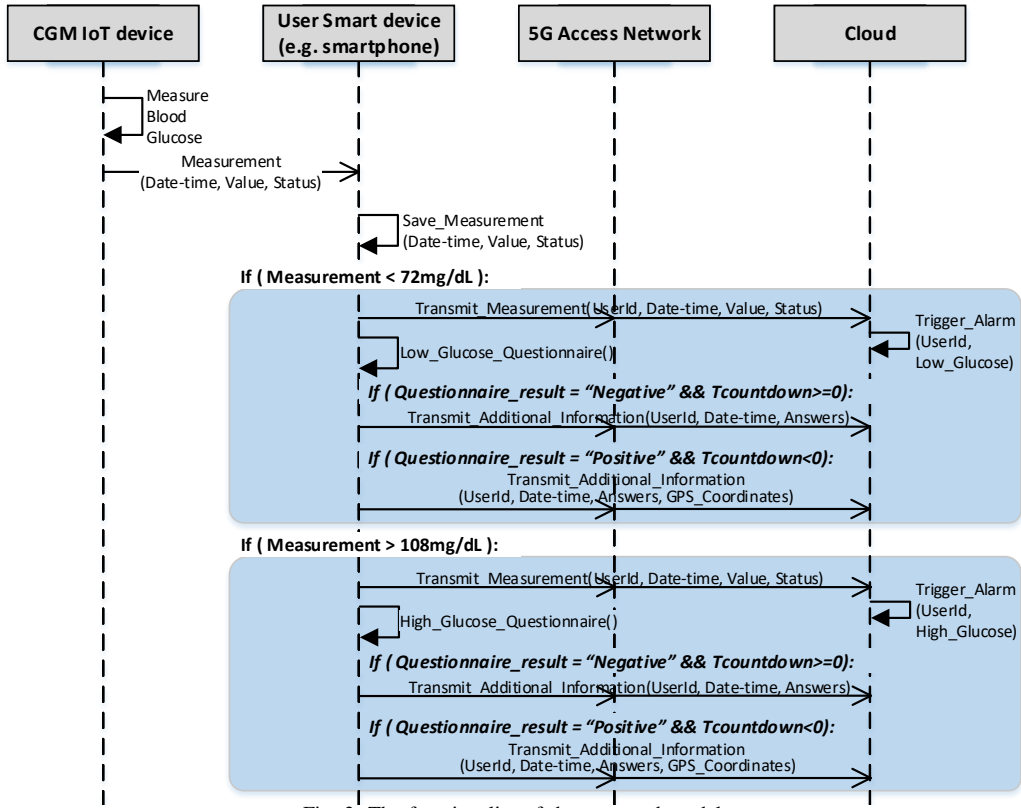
CGM IoT device

User Smart device (e.g. smartphone)

5G Access Network

Cloud

Measure Blood Glucose

Measurement (Date-time, Value, Status)

Save_Measurement (Date-time, Value, Status)

If ( Measurement < 72mg/dL ):

Transmit_Measurement(UserId, Date-time, Value, Status)

Trigger_Alarm (UserId, Low_Glucose)

Low_Glucose_Questionnaire()

If ( Questionnaire_result = "Negative" && Tcountdown>=0):

Transmit_Additional_Information(UserId, Date-time, Answers)

If ( Questionnaire_result = "Positive" && Tcountdown<0):

Transmit_Additional_Information (UserId, Date-time, Answers, GPS_Coordinates)

If ( Measurement > 108mg/dL ):

Transmit_Measurement(UserId, Date-time, Value, Status)

Trigger_Alarm (UserId, High_Glucose)

High_Glucose_Questionnaire()

If ( Questionnaire_result = "Negative" && Tcountdown>=0):

Transmit_Additional_Information(UserId, Date-time, Answers)

If ( Questionnaire_result = "Positive" && Tcountdown<0):

Transmit_Additional_Information (UserId, Date-time, Answers, GPS_Coordinates)

Fig. 3. The time-line of the proposed model.